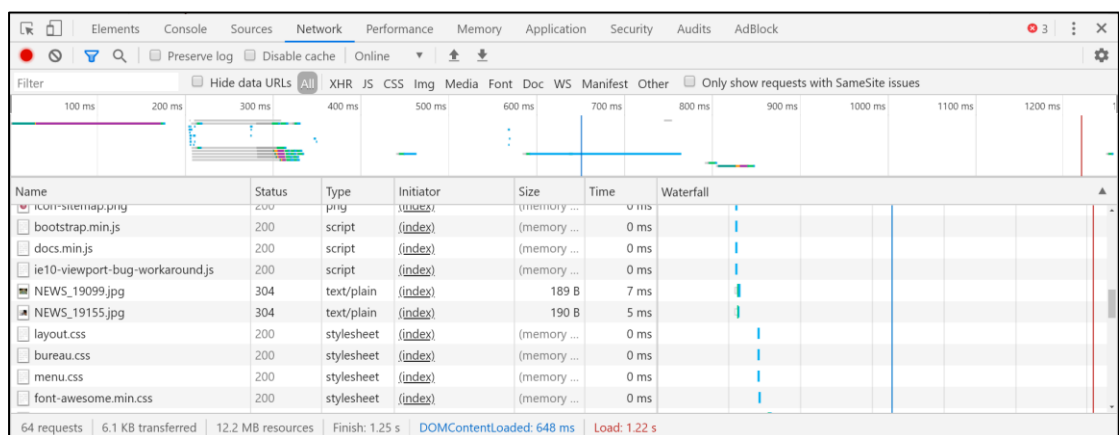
Elements Console Sources Network Performance Memory Application Security Audits AdBlock 3

Preserve log Disable cache Online

Filter Hide data URLs All XHR JS CSS Img Media Font Doc WS Manifest Other Only show requests with SameSite issues

100 ms 200 ms 300 ms 400 ms 500 ms 600 ms 700 ms 800 ms 900 ms 1000 ms 1100 ms 1200 ms

| Name | Status | Type | Initiator | Size | Time | Waterfall |
|---|---|---|---|---|---|---|
| icon-sitemap.png | 200 | png | (index) | (memory ... | 0 ms | |
| bootstrap.min.js | 200 | script | (index) | (memory ... | 0 ms | |
| docs.min.js | 200 | script | (index) | (memory ... | 0 ms | |
| ie10-viewport-bug-workaround.js | 200 | script | (index) | (memory ... | 0 ms | |
| NEWS_19099.jpg | 304 | text/plain | (index) | 189 B | 7 ms | |
| NEWS_19155.jpg | 304 | text/plain | (index) | 190 B | 5 ms | |
| layout.css | 200 | stylesheet | (index) | (memory ... | 0 ms | |
| bureau.css | 200 | stylesheet | (index) | (memory ... | 0 ms | |
| menu.css | 200 | stylesheet | (index) | (memory ... | 0 ms | |
| font-awesome.min.css | 200 | stylesheet | (index) | (memory ... | 0 ms | |

64 requests | 6.1 KB transferred | 12.2 MB resources | Finish: 1.25 s | DOMContentLoaded: 648 ms | Load: 1.22 s